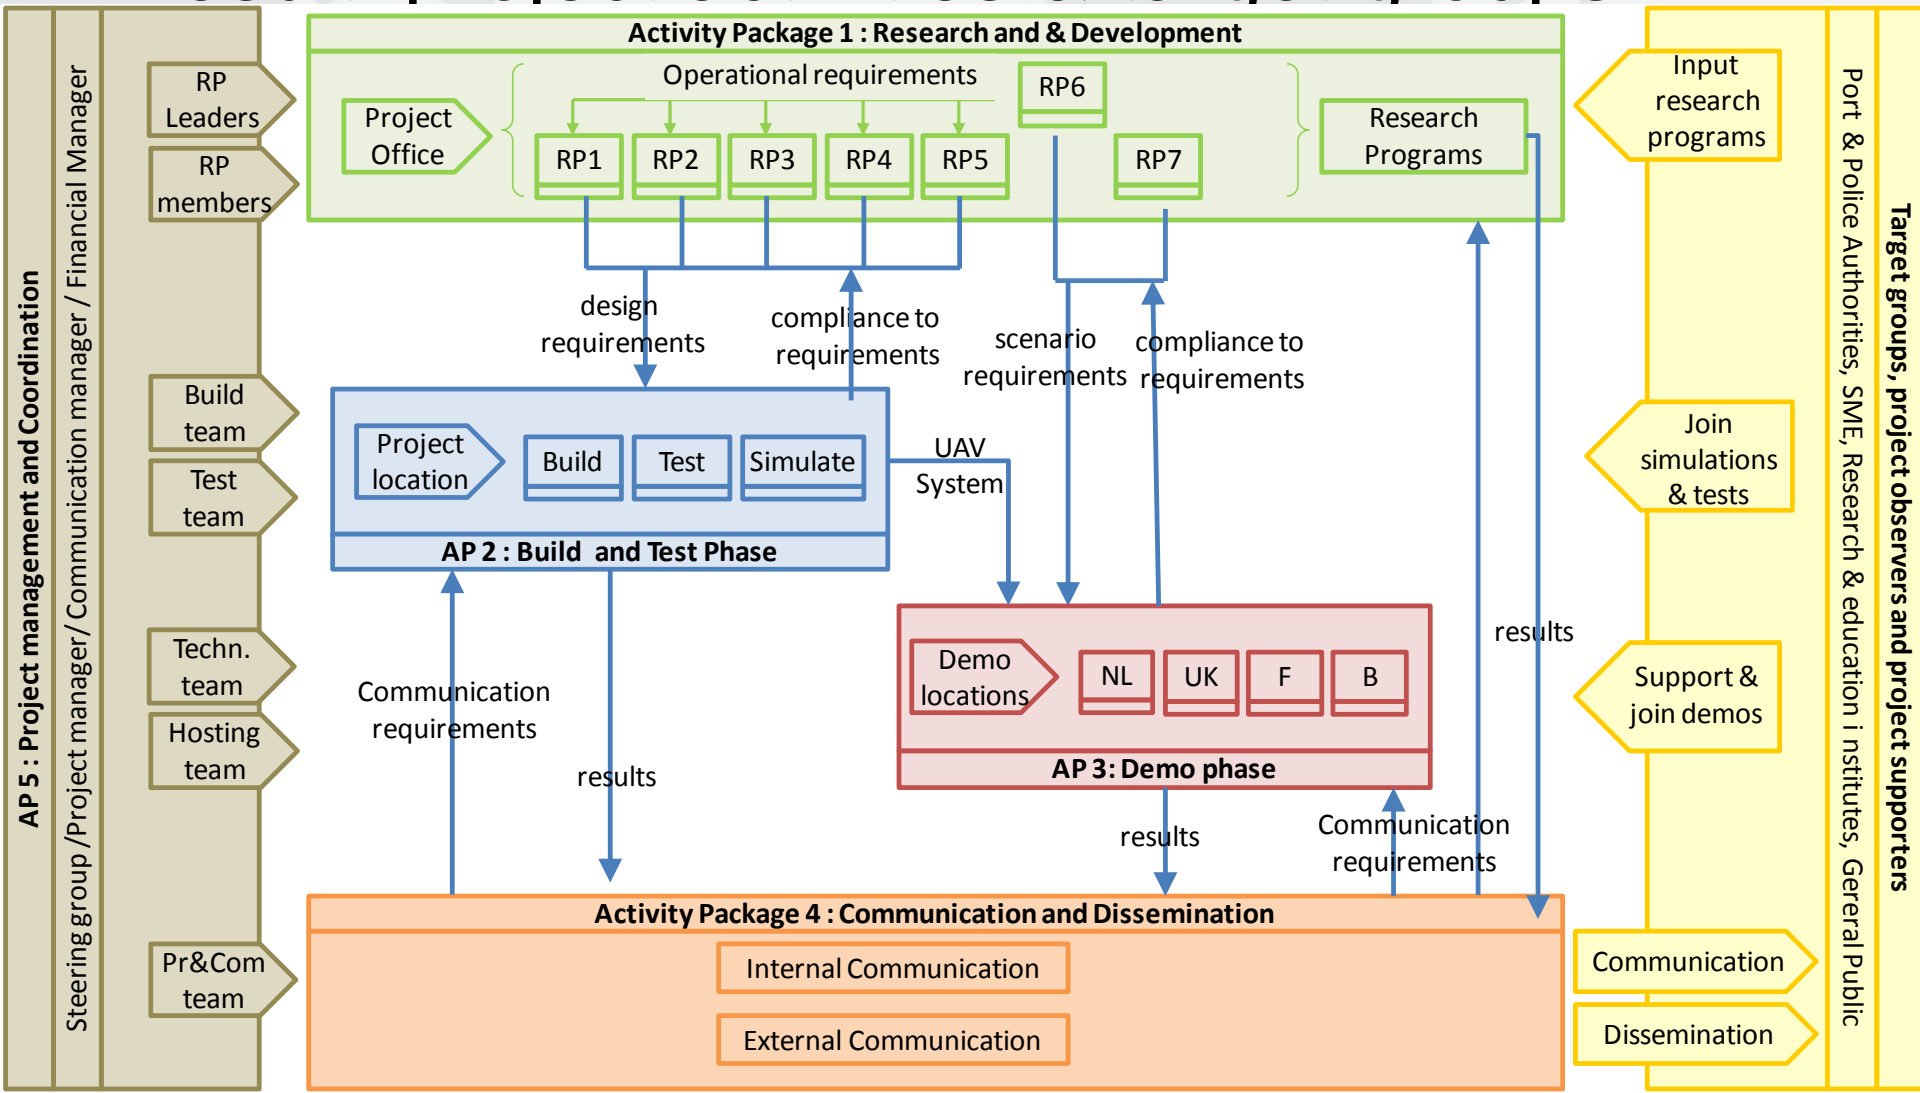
AP 5 : Project management and Coordination

Steering group /Project manager/ Communication manager / Financial Manager

RP Leaders

RP members

Build team

Test team

Techn. team

Hosting team

Pr&Com team

Activity Package 1 : Research and & Development

Project Office

Operational requirements

RP6

RP1

RP2

RP3

RP4

RP5

RP7

Research Programs

design requirements

compliance to requirements

scenario requirements

compliance to requirements

Project location

Build

Test

Simulate

AP 2 : Build and Test Phase

UAV System

Communication requirements

results

Demo locations

NL

UK

F

B

AP 3: Demo phase

results

Communication requirements

results

Activity Package 4 : Communication and Dissemination

Internal Communication

External Communication

Input research programs

Join simulations & tests

Support & join demos

Communication

Dissemination

Port & Police Authorities, SME, Research & education i nstitutes, Gereral Public

Target groups, project observers and project supporters